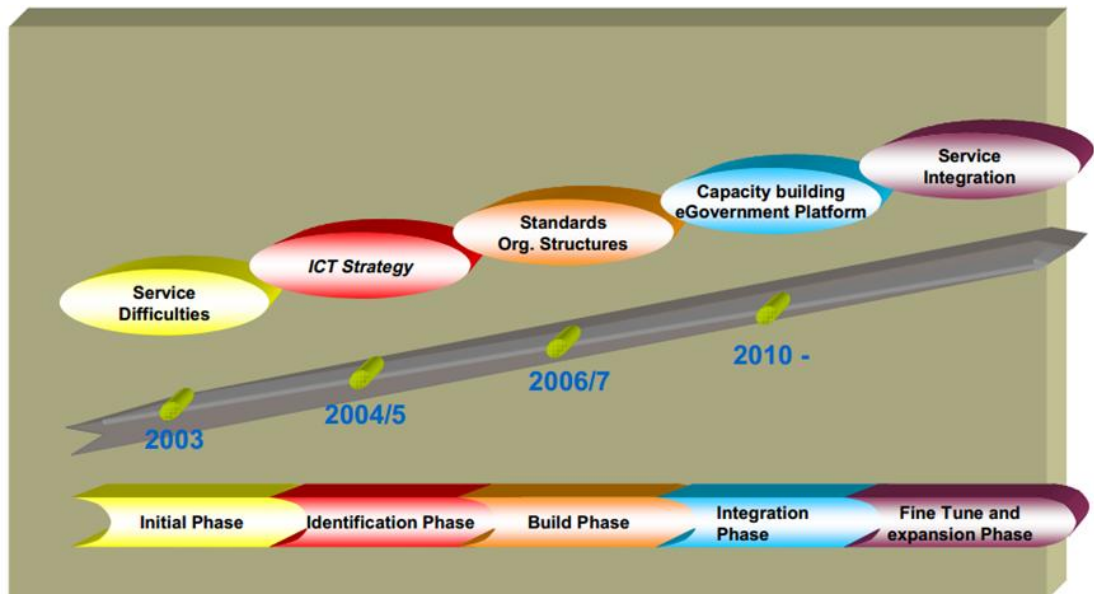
Service Difficulties

ICT Strategy

Standards Org. Structures

Capacity building eGovernment Platform

Service Integration

2003

2004/5

2006/7

2010 -

Initial Phase

Identification Phase

Build Phase

Integration Phase

Fine Tune and expansion Phase